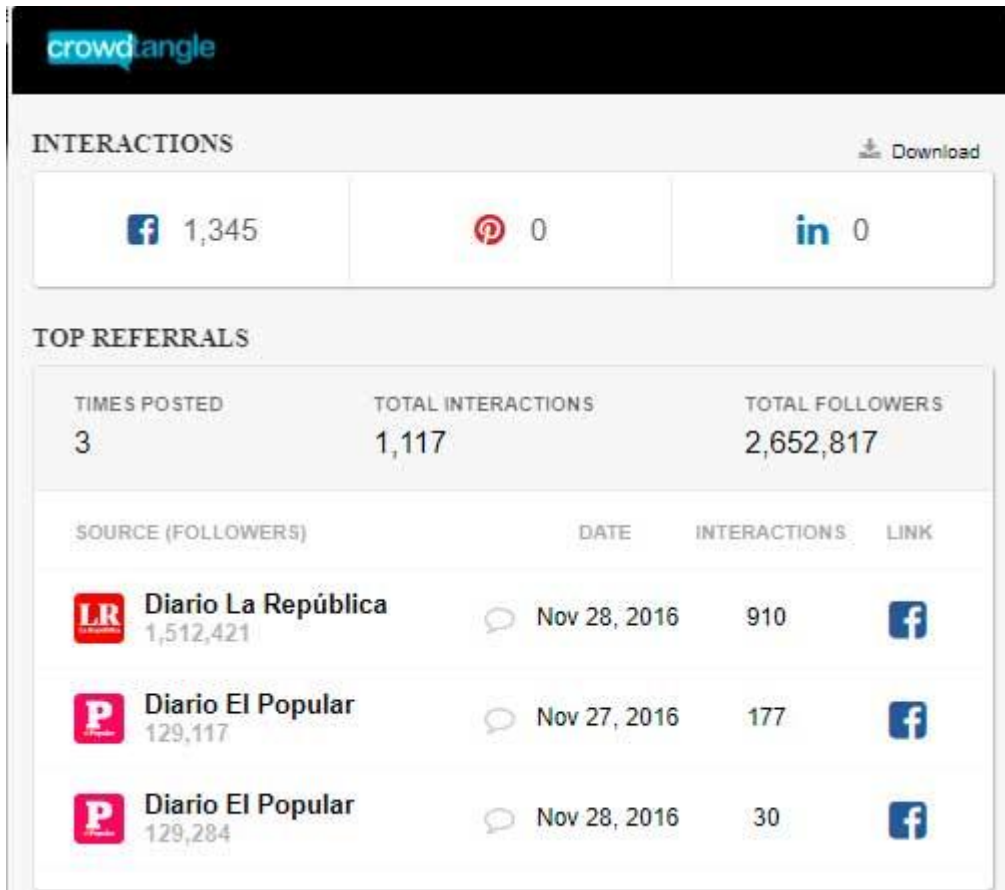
crowdtangle

INTERACTIONS

Download

1,345

0

in 0

TOP REFERRALS

| TIMES POSTED | TOTAL INTERACTIONS | TOTAL FOLLOWERS |
|---|---|---|
| 3 | 1,117 | 2,652,817 |

| SOURCE (FOLLOWERS) | DATE | INTERACTIONS | LINK |
|---|---|---|---|
| LR Diario La República 1,512,421 | Nov 28, 2016 | 910 | |
| P Diario El Popular 129,117 | Nov 27, 2016 | 177 | |
| P Diario El Popular 129,284 | Nov 28, 2016 | 30 | |